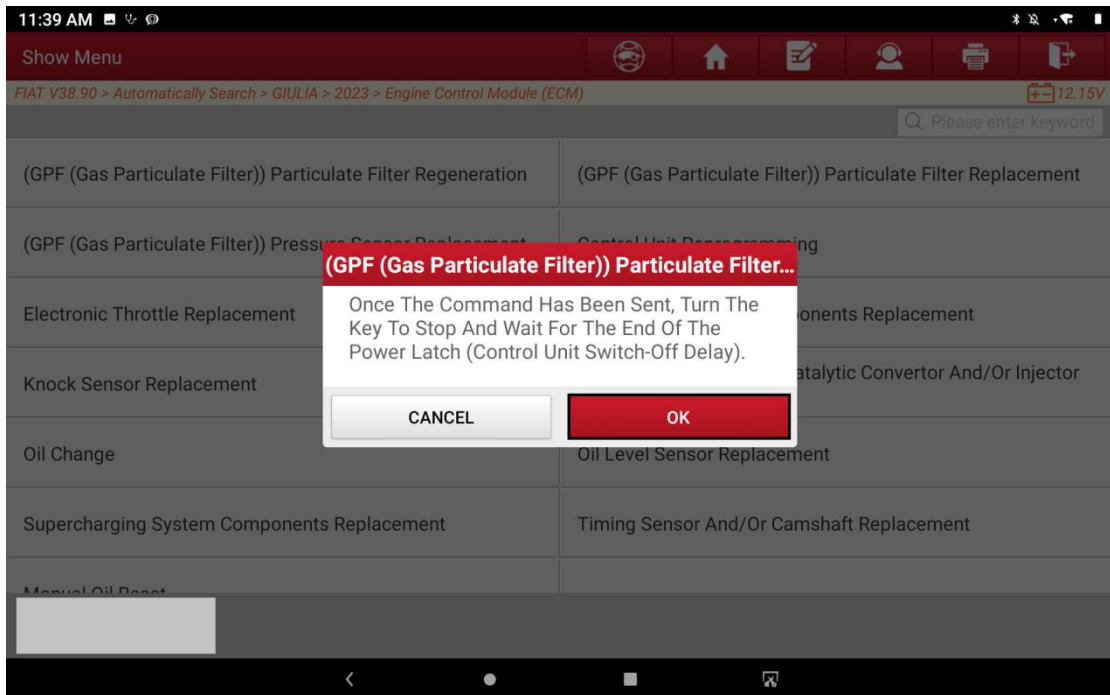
11:39 AM

Show Menu

FIAT V38.90 > Automatically Search > GIULIA > 2023 > Engine Control Module (ECM)

12.15V

Please enter keyword

(GPF (Gas Particulate Filter)) Particulate Filter Regeneration

(GPF (Gas Particulate Filter)) Particulate Filter Replacement

(GPF (Gas Particulate Filter)) Pressu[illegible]

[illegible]ing

Electronic Throttle Replacement

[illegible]onents Replacement

Knock Sensor Replacement

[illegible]atalytic Convertor And/Or Injector

Oil Change

Oil Level Sensor Replacement

Supercharging System Components Replacement

Timing Sensor And/Or Camshaft Replacement

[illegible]

(GPF (Gas Particulate Filter)) Particulate Filter...

Once The Command Has Been Sent, Turn The Key To Stop And Wait For The End Of The Power Latch (Control Unit Switch-Off Delay).

CANCEL

OK